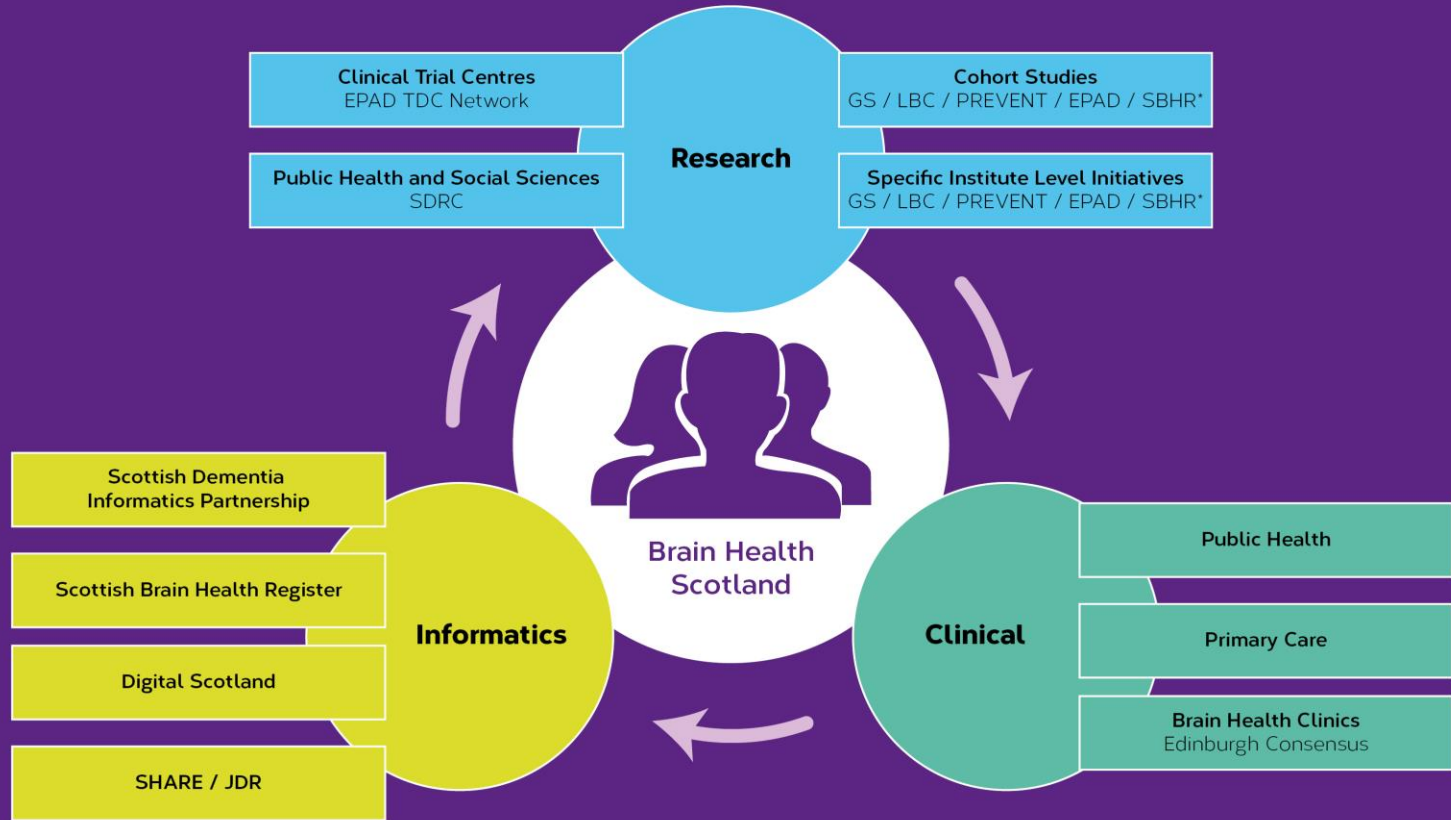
Clinical Trial Centres
EPAD TDC Network

Cohort Studies
GS / LBC / PREVENT / EPAD / SBHR*

Research

Public Health and Social Sciences
SDRC

Specific Institute Level Initiatives
GS / LBC / PREVENT / EPAD / SBHR*

Brain Health Scotland

Scottish Dementia Informatics Partnership

Scottish Brain Health Register

Digital Scotland

SHARE / JDR

Informatics

Clinical

Public Health

Primary Care

Brain Health Clinics
Edinburgh Consensus